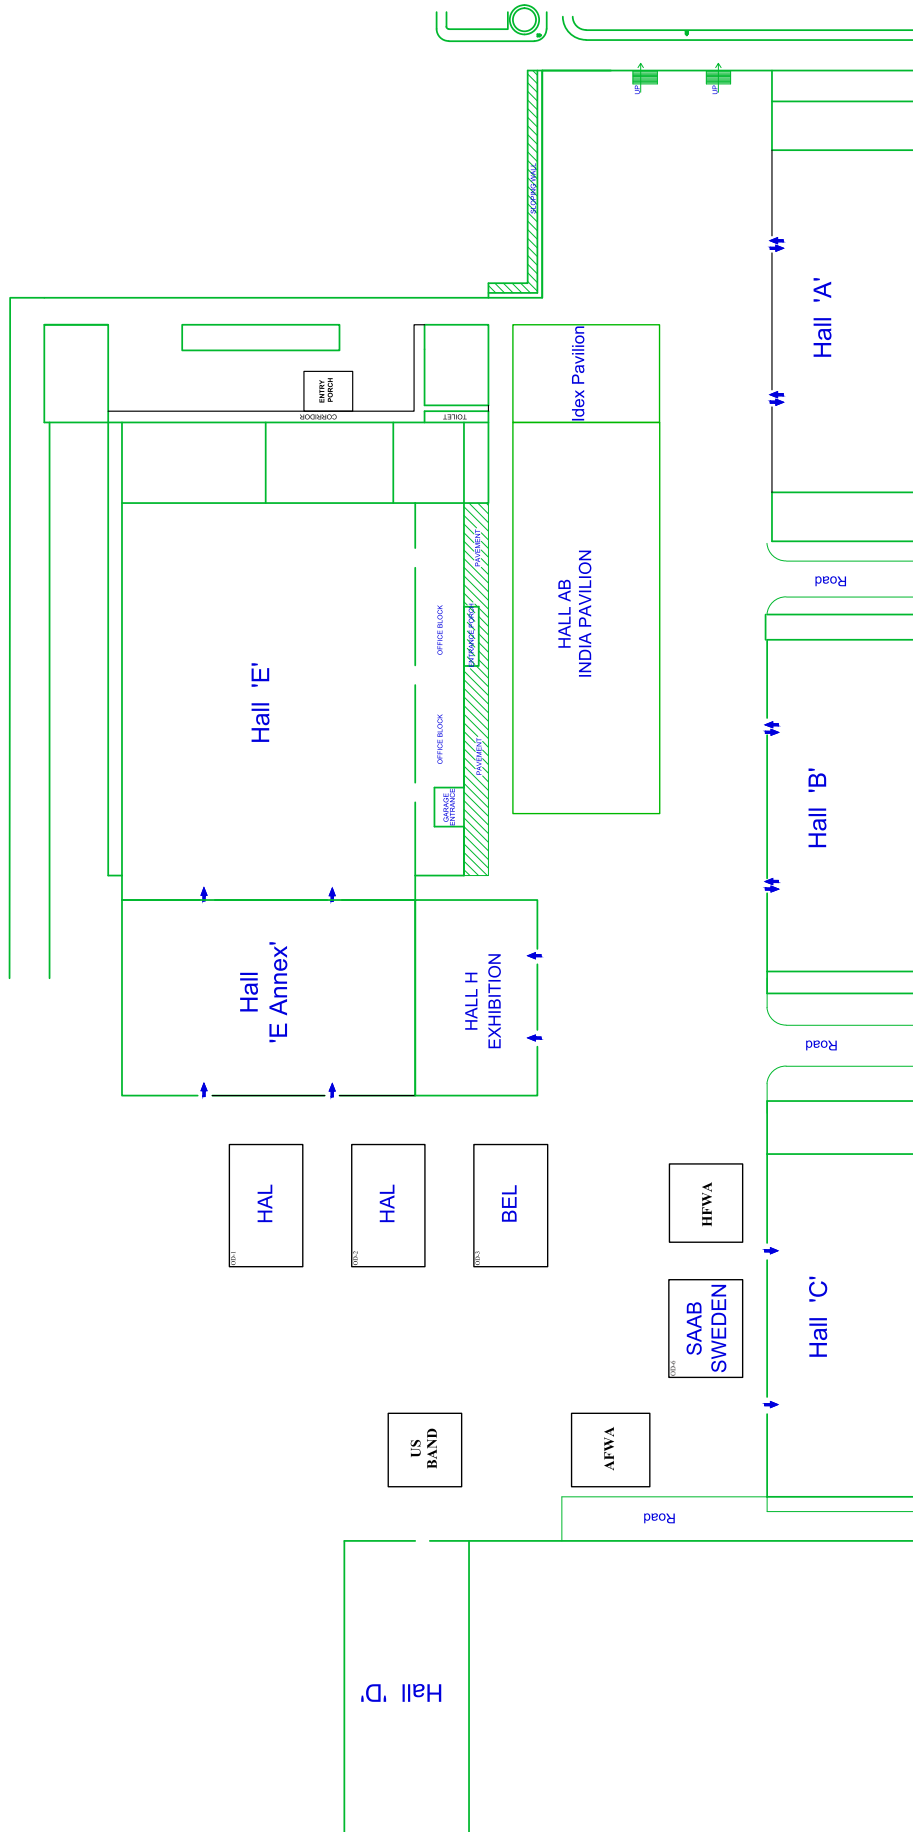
UP
UP
SLOPING WALL
Hall 'A'
ENTRY PORCH
CORRIDOR
TOILET
Idex Pavilion
HALL AB
INDIA PAVILION
Road
PAVEMENT
OFFICE BLOCK
ENTRANCE PORCH
Hall 'E'
OFFICE BLOCK
PAVEMENT
GARAGE ENTRANCE
Hall 'B'
Hall
'E Annex'
HALL H
EXHIBITION
Road
HAL
OD-1
HAL
OD-2
BEL
OD-3
HFWA
SAAB
SWEDEN
OD-4
Hall 'C'
US BAND
AFWA
Road
Hall 'D'